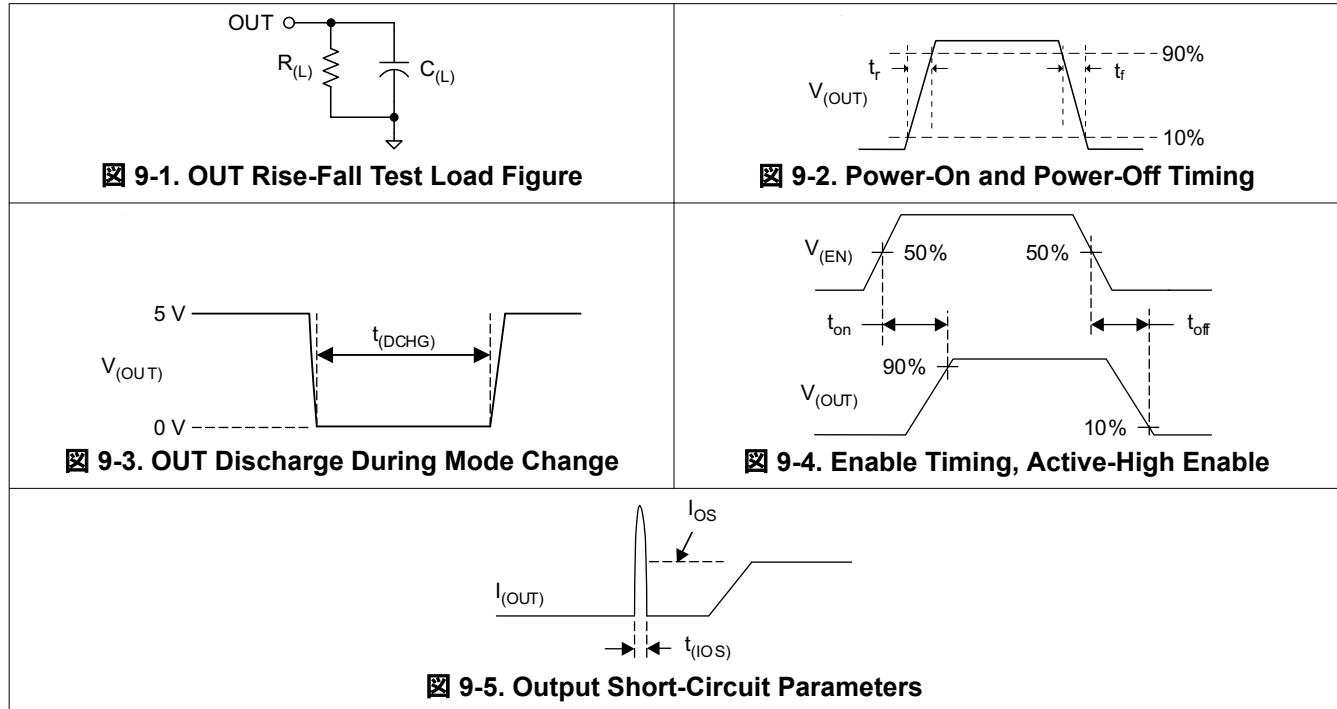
OUT

$R_{(L)}$

$C_{(L)}$

図 9-1. OUT Rise-Fall Test Load Figure

$t_r$

$t_f$

90%

$V_{(OUT)}$

10%

図 9-2. Power-On and Power-Off Timing

5 V

$t_{(DCHG)}$

$V_{(OUT)}$

0 V

図 9-3. OUT Discharge During Mode Change

$V_{(EN)}$

50%

50%

$t_{on}$

$t_{off}$

90%

$V_{(OUT)}$

10%

図 9-4. Enable Timing, Active-High Enable

$I_{OS}$

$I_{(OUT)}$

$t_{(IOS)}$

図 9-5. Output Short-Circuit Parameters